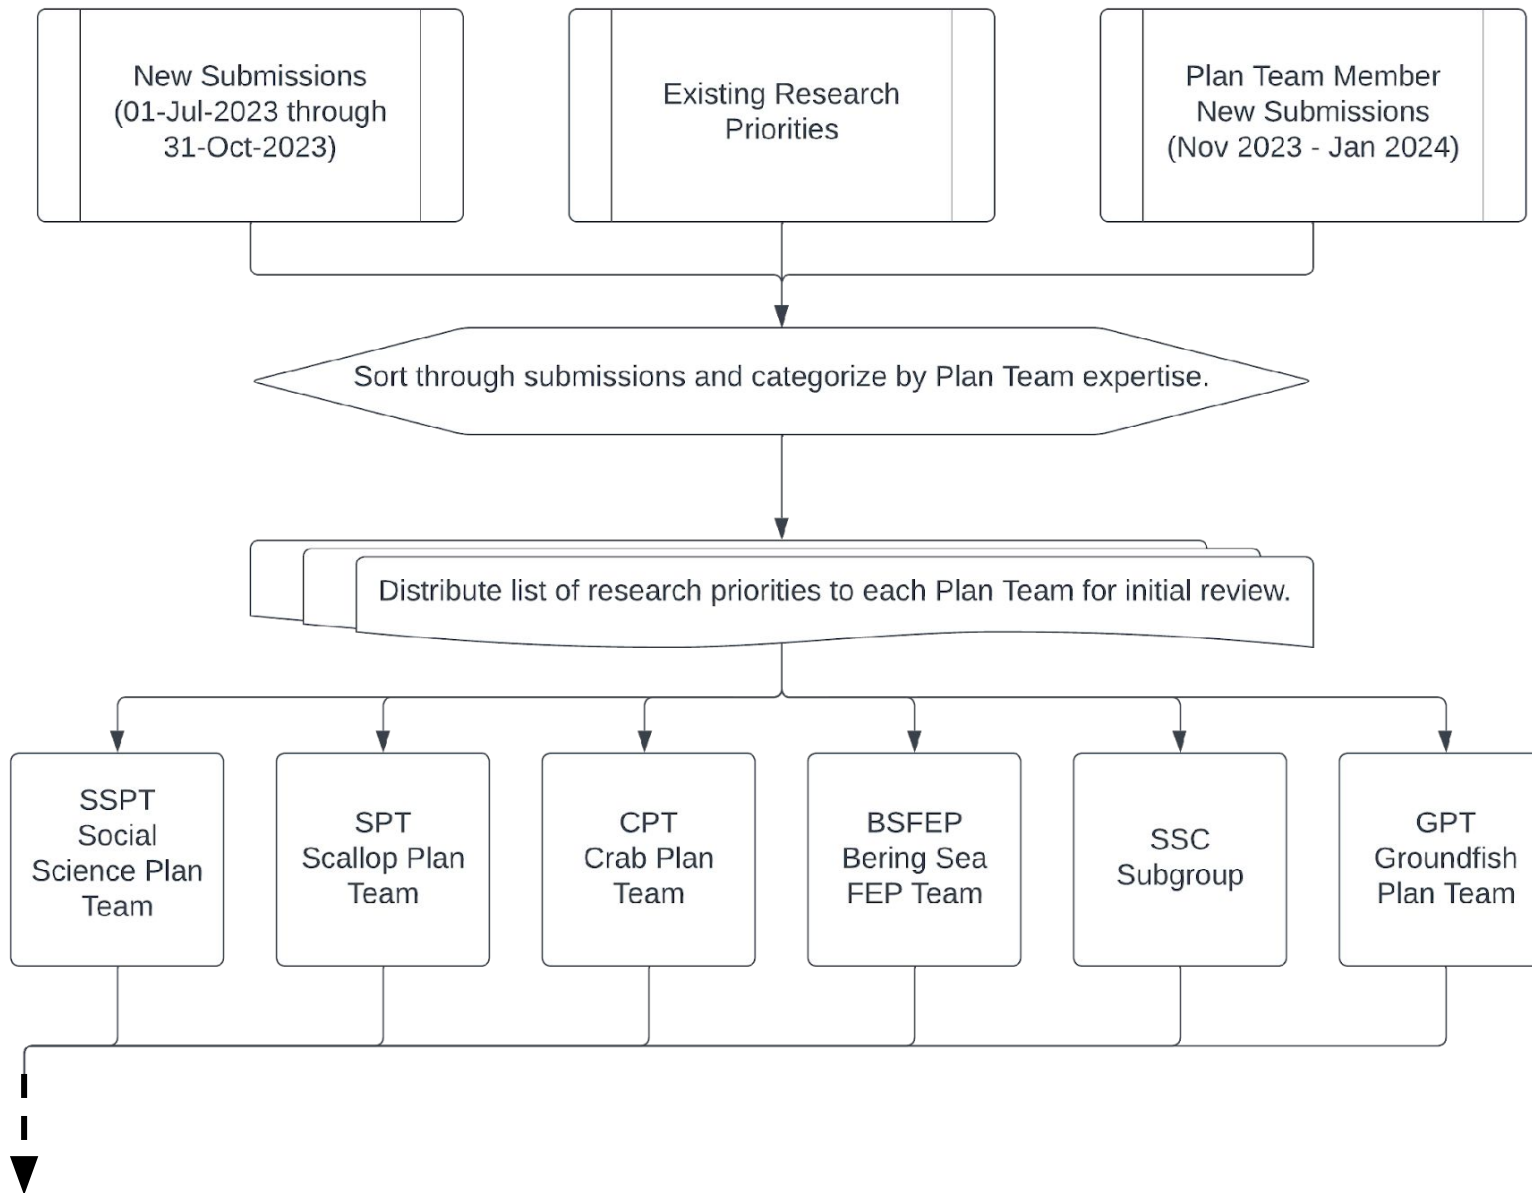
New Submissions (01-Jul-2023 through 31-Oct-2023)

Existing Research Priorities

Plan Team Member New Submissions (Nov 2023 - Jan 2024)

Sort through submissions and categorize by Plan Team expertise.

Distribute list of research priorities to each Plan Team for initial review.

SSPT Social Science Plan Team

SPT Scallop Plan Team

CPT Crab Plan Team

BSFEP Bering Sea FEP Team

SSC Subgroup

GPT Groundfish Plan Team